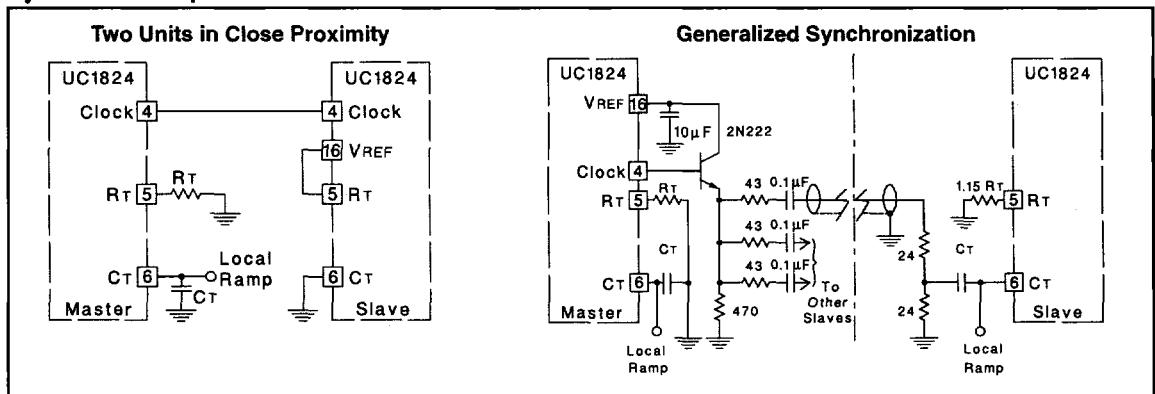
Two Units in Close Proximity

UC1824
Clock 4
RT 5
RT
CT 6
Local Ramp
CT
Master

UC1824
4 Clock
16 VREF
5 RT
6 CT
Slave

Generalized Synchronization

UC1824
VREF 16
10µF
2N222
Clock 4
RT 5
RT
CT
CT 6
Master
Local Ramp
43 0.1µF
43 0.1µF
43 0.1µF
To Other Slaves
470
24
24
CT
1.15 RT
Local Ramp

UC1824
5 RT
6 CT
Slave